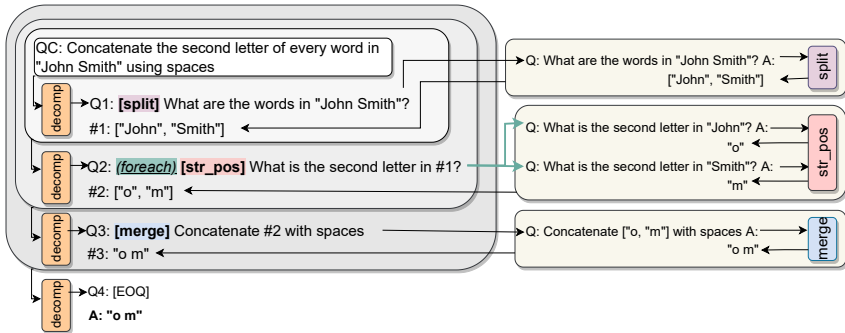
QC: Concatenate the second letter of every word in "John Smith" using spaces

decomp

Q1: **[split]** What are the words in "John Smith"?

#1: ["John", "Smith"]

decomp

Q2: *(foreach)* **[str_pos]** What is the second letter in #1?

#2: ["o", "m"]

decomp

Q3: **[merge]** Concatenate #2 with spaces

#3: "o m"

decomp

Q4: [EOQ]

**A: "o m"**

Q: What are the words in "John Smith"? A:

["John", "Smith"]

split

Q: What is the second letter in "John"? A:

"o"

Q: What is the second letter in "Smith"? A:

"m"

str_pos

Q: Concatenate ["o, "m"] with spaces A:

"o m"

merge